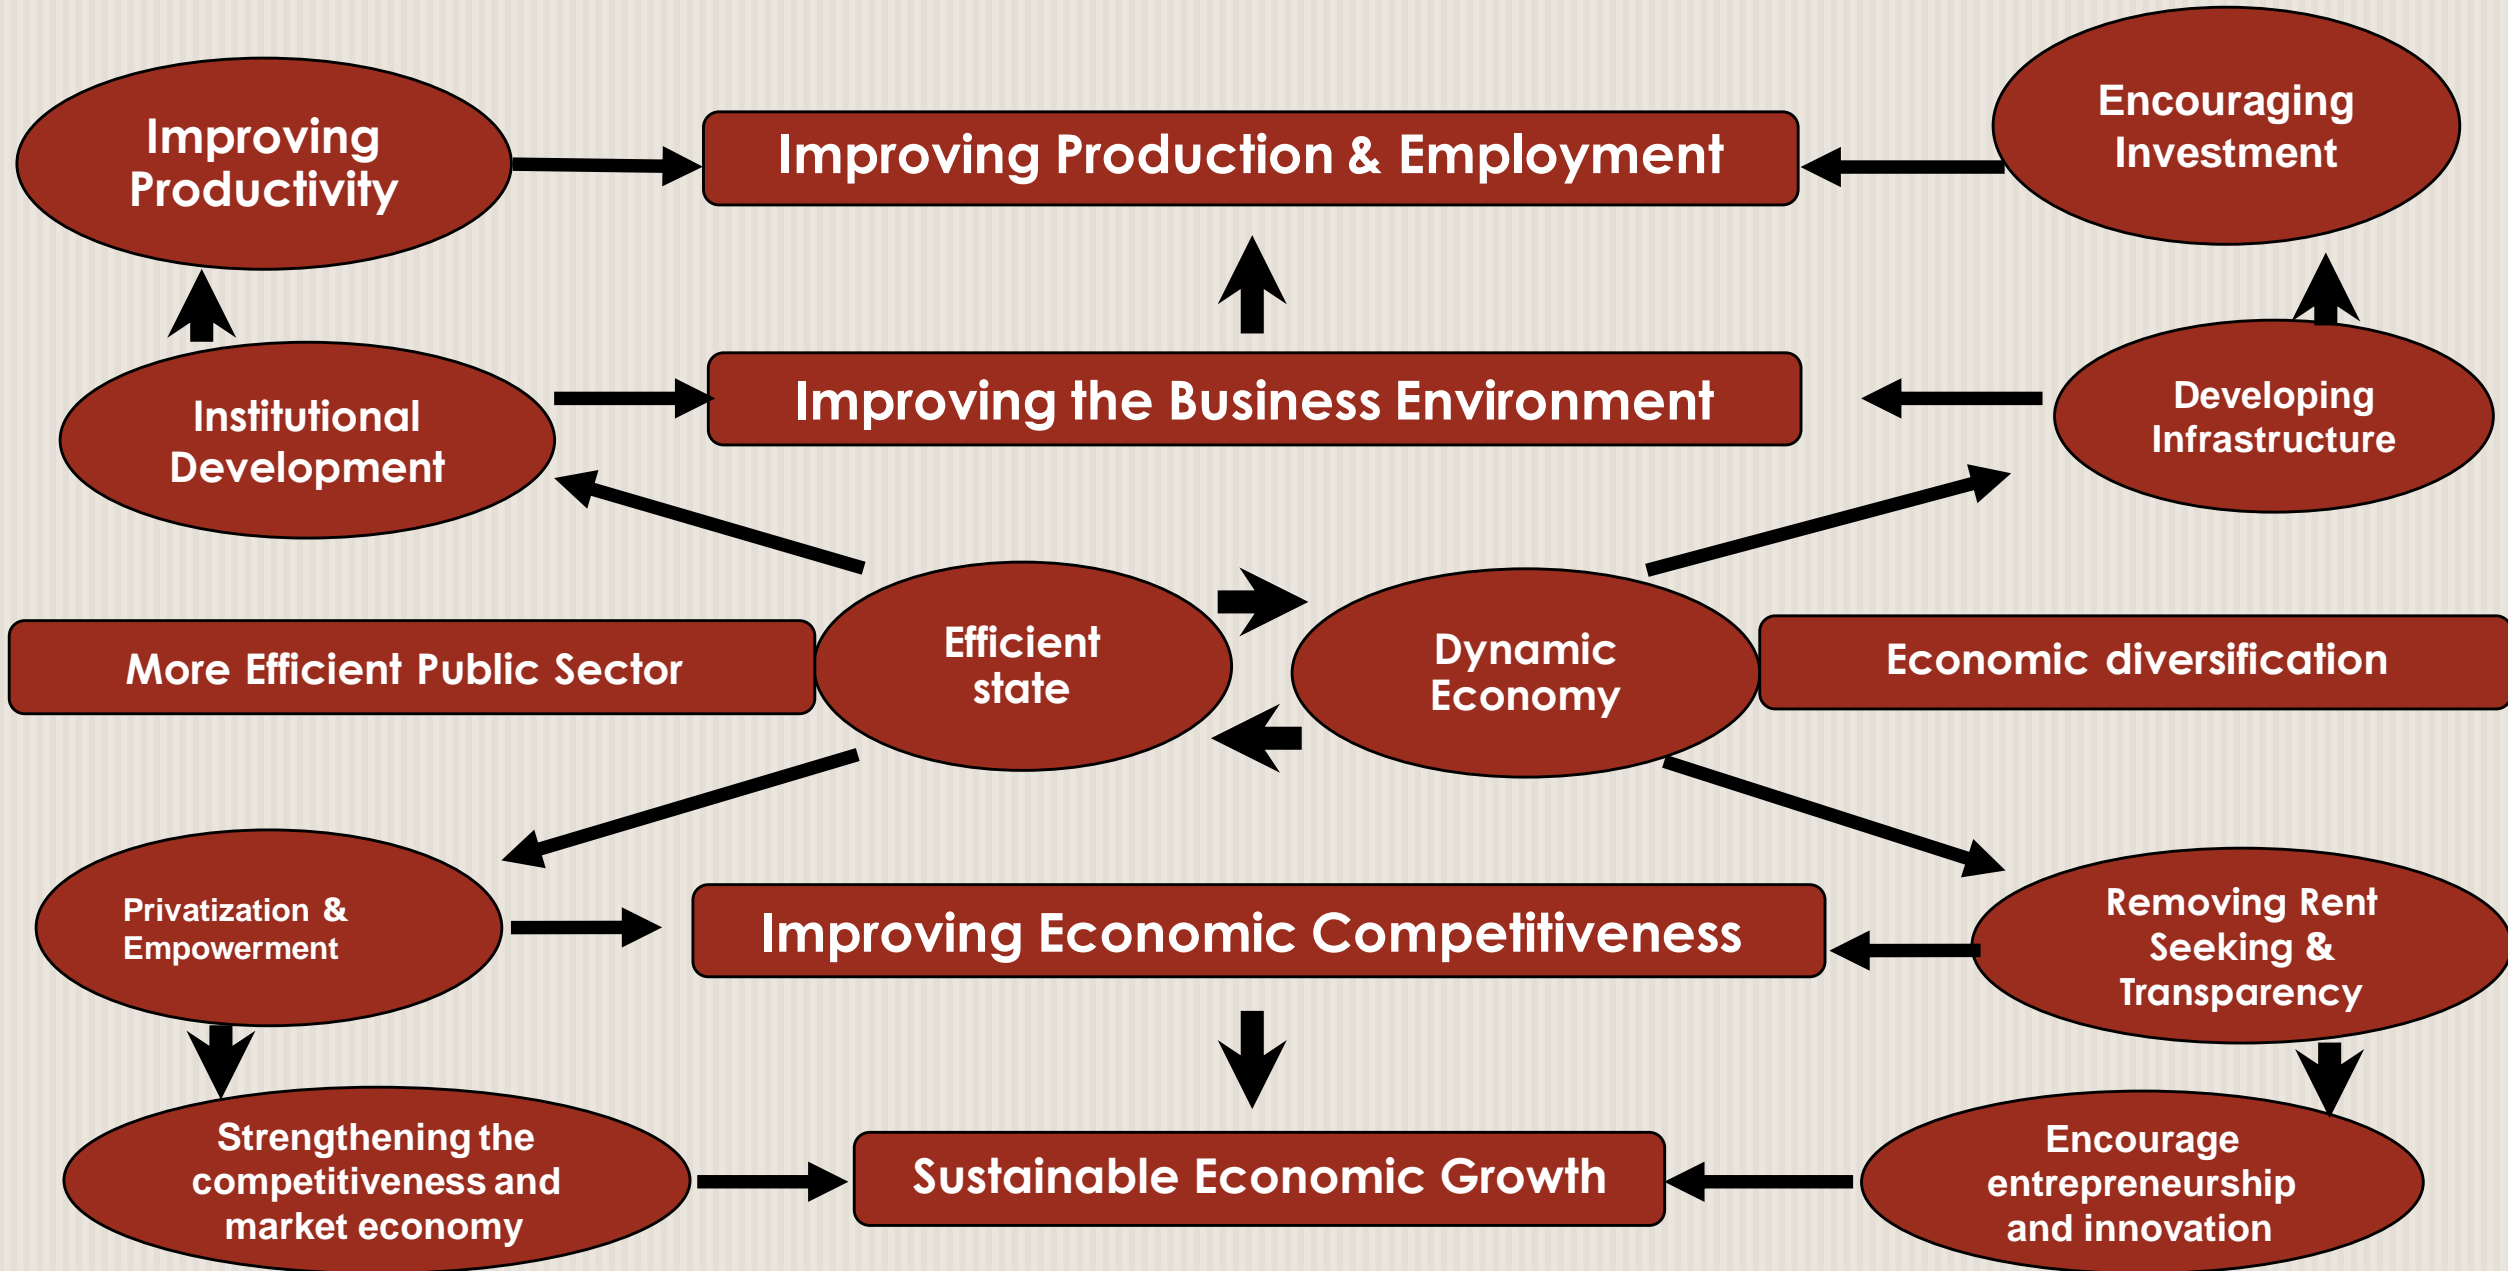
Improving Productivity

Improving Production & Employment

Encouraging Investment

Institutional Development

Improving the Business Environment

Developing Infrastructure

More Efficient Public Sector

Efficient state

Dynamic Economy

Economic diversification

Privatization & Empowerment

Improving Economic Competitiveness

Removing Rent Seeking & Transparency

Strengthening the competitiveness and market economy

Sustainable Economic Growth

Encourage entrepreneurship and innovation